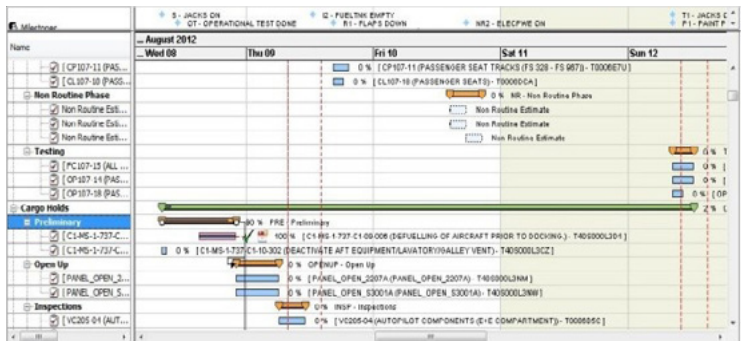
Milestones

Name

[CP107-11 (PAS...
[CL107-10 (PASS...
Non Routine Phase
Non Routine Esti...
Non Routine Esti...
Non Routine Esti...
Testing
[PC107-15 (ALL ...
[OP107-14 (PAS...
[OP107-18 (PAS...
Cargo Holds
Preliminary
[C1-MS-1-737-C...
[C1-MS-1-737-C...
Open Up
[PANEL_OPEN_2...
[PANEL_OPEN_S...
Inspections
[VC205-04 (AUT...

S - JACKS ON
OT - OPERATIONAL TEST DONE
I2 - FUELTNK EMPTY
R1 - FLAPS DOWN
NR2 - ELECPWR ON
T1 - JACKS C
P1 - PAINT P

August 2012
Wed 08
Thu 09
Fri 10
Sat 11
Sun 12

0 % [CP107-11 (PASSENGER SEAT TRACKS (FS 328 - FS 987)) - T0006E7U]
0 % [CL107-10 (PASSENGER SEATS)) - T0006DCA]
0 % NR - Non Routine Phase
Non Routine Estimate
Non Routine Estimate
Non Routine Estimate
6 % T
0 % [
0 % [
0 % [OP
2 % C
90 % PRE Preliminary
100 % [C1-MS-1-737-C1-08-006 (DEFUELLING OF AIRCRAFT PRIOR TO DOCKING.) - T40S000L3D4]
0 % [C1-MS-1-737-C1-10-302 (DEACTIVATE AFT EQUIPMENT/LAVATORY/GALLEY VENT) - T40S000L3CZ]
0 % OPENUP - Open Up
0 % [PANEL_OPEN_2207A (PANEL_OPEN_2207A) - T40S000L3NM]
0 % [PANEL_OPEN_S3001A (PANEL_OPEN_S3001A) - T40S000L3NW]
0 % INSP - Inspections
0 % [VC205-04 (AUTOPILOT COMPONENTS (E+E COMPARTMENT)) - T000685C]